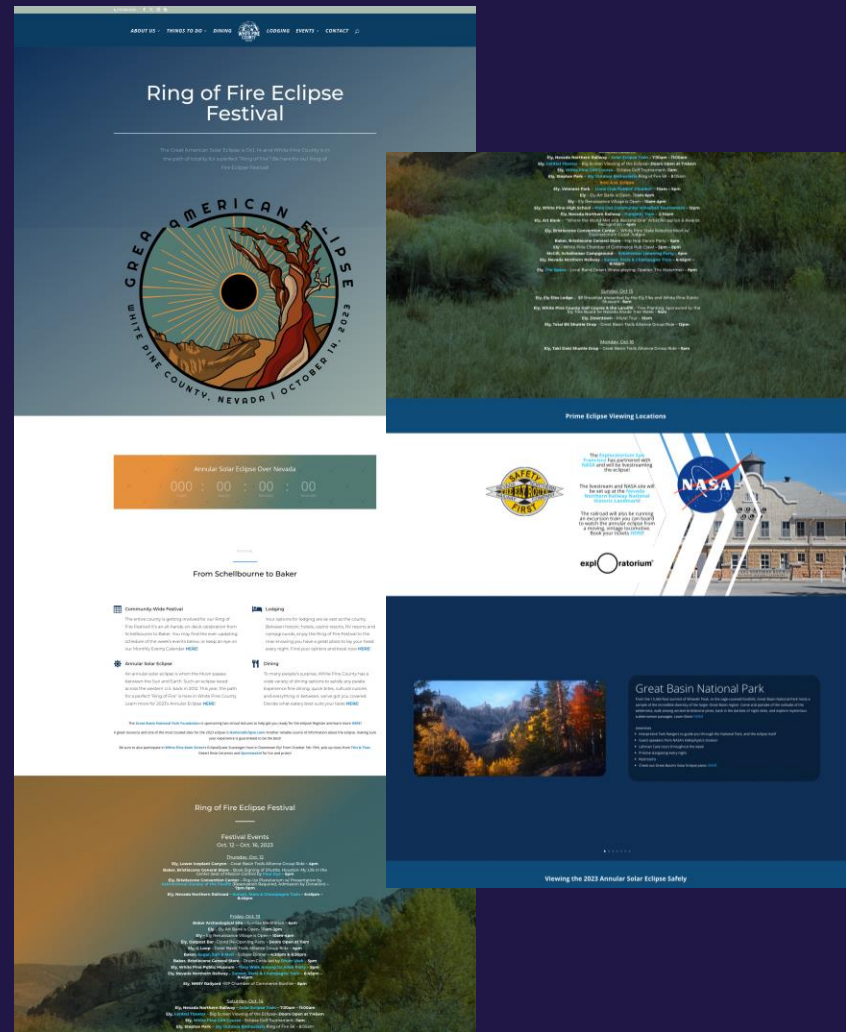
ABOUT US · THINGS TO DO · DINING · LODGING · EVENTS · CONTACT

Ring of Fire Eclipse Festival

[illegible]

GREAT AMERICAN ECLIPSE
WHITE PINE COUNTY, NEVADA | OCTOBER 14, 2023

Annular Solar Eclipse Over Nevada
000 : 00 : 00 : 00

From Schellbourne to Baker

Community-Wide Festival
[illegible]

Lodging
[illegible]

Annular Solar Eclipse
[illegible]

Dining
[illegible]

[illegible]

Ring of Fire Eclipse Festival

Festival Events
Oct. 13 – Oct. 16, 2023

Thursday, Oct. 12
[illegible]

Friday, Oct. 13
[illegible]

Saturday, Oct. 14
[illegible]

Sunday, Oct. 15
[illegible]

Monday, Oct. 16
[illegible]

Prime Eclipse Viewing Locations

SAFETY FIRST

NASA

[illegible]

exploratorium

Great Basin National Park
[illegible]

Viewing the 2023 Annular Solar Eclipse Safely